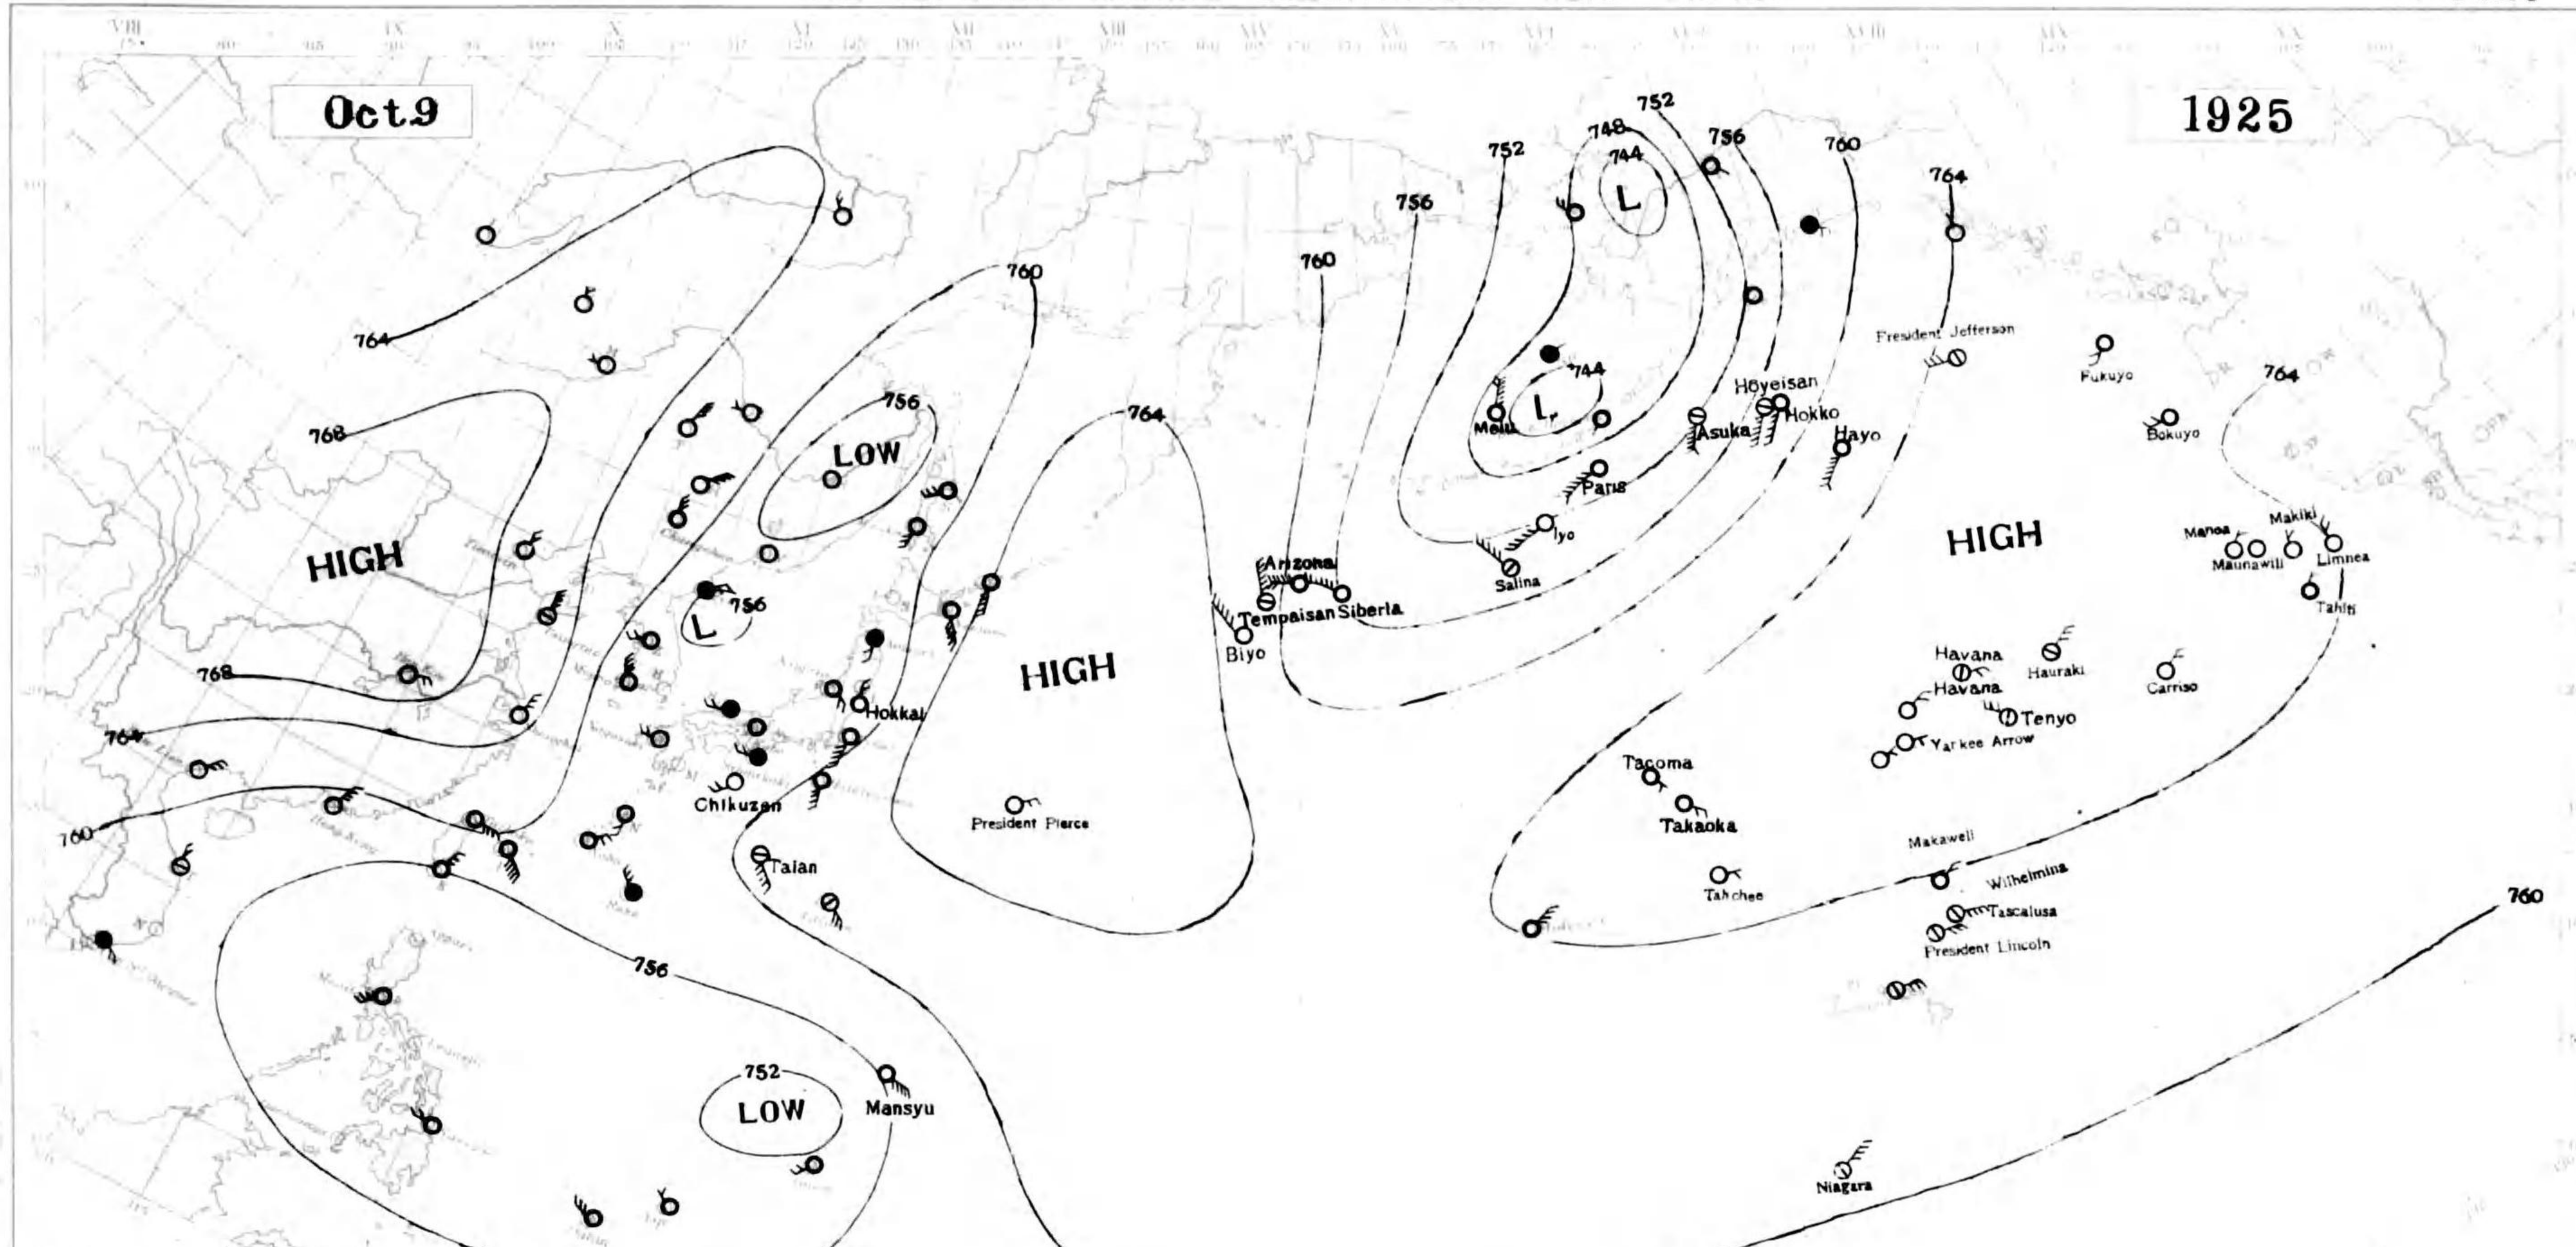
Oct.9

1925

764
768
HIGH
768
764
760

LOW
756
L
756
760
764
HIGH

LOW
752
756
Mansyu
Chikuzen
Taian
Hokkai
President Pierce

760
756
752
748
744
L
756
760
764
744
L
Meiu
Paris
Iyo
Salina
Arizona
Tempaisan
Siberia
Biyo
Asuka
Hoyeisan
Hokko
Hayo
President Jefferson
Fukuyo
Bokuyo
764
HIGH
Manoa
Maunawili
Makiki
Limnea
Tahiti
Havana
Havana
Hauraki
Carriso
Tenyo
Yankee Arrow
Tacoma
Takaoka
Tahchee
Makaweli
Wilhelmina
Tascalusa
President Lincoln
Niagara
760